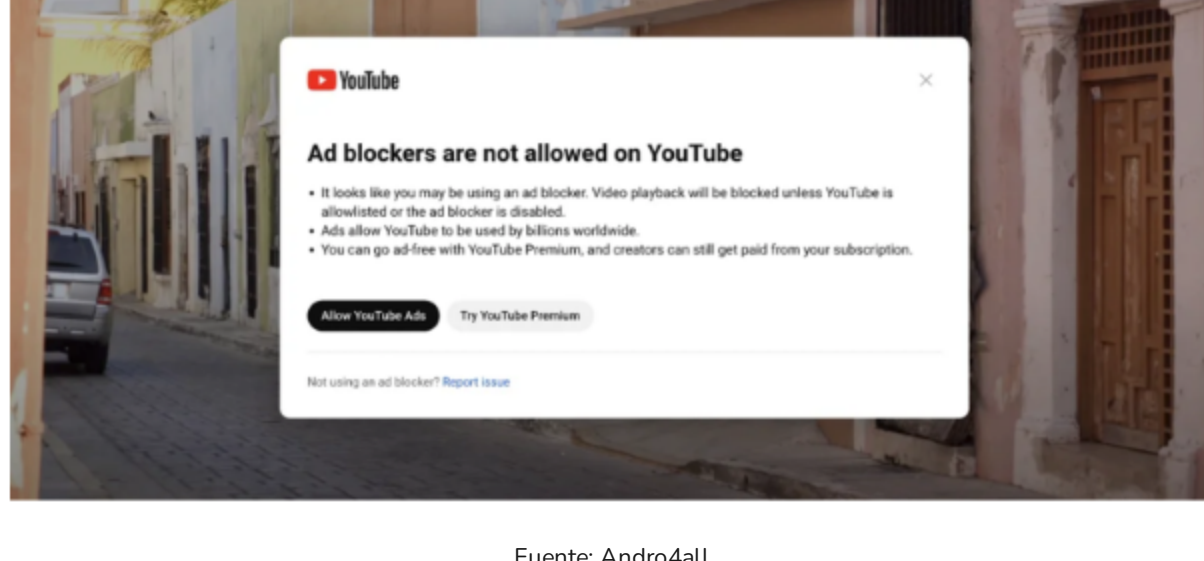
YouTube

×

Ad blockers are not allowed on YouTube

• It looks like you may be using an ad blocker. Video playback will be blocked unless YouTube is allowlisted or the ad blocker is disabled.
• Ads allow YouTube to be used by billions worldwide.
• You can go ad-free with YouTube Premium, and creators can still get paid from your subscription.

Allow YouTube Ads

Try YouTube Premium

Not using an ad blocker? Report issue

Fuente: Andro4all